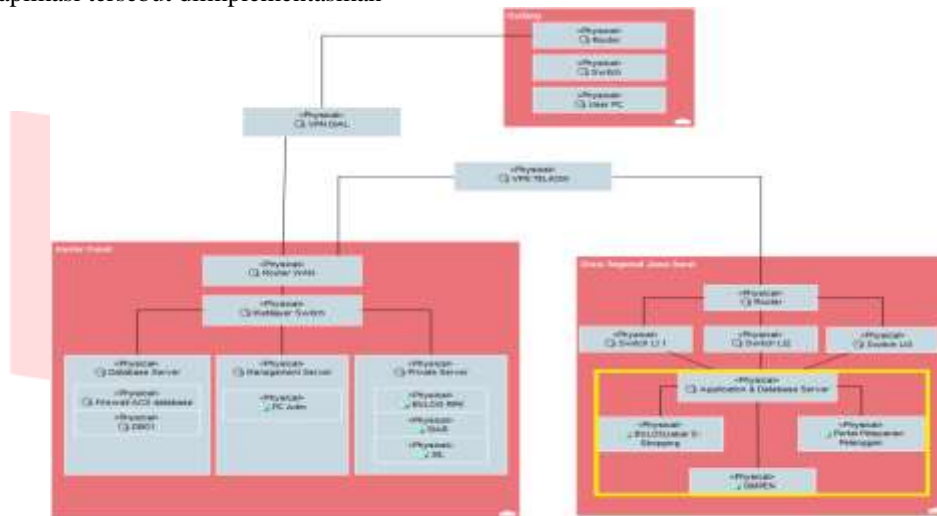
aplikasi tersebut diimplementasikan

Gudang
«Physical» Router
«Physical» Switch
«Physical» User PC

«Physical» VPN DIAL

«Physical» VPN TELKOM

Kantor Pusat
«Physical» Router WAN
«Physical» Multilayer Switch
«Physical» Database Server
«Physical» Firewall ACS database
«Physical» DB01
«Physical» Management Server
«Physical» PC Adm
«Physical» Private Server
«Physical» BULOG WIN
«Physical» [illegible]
«Physical» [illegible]

Divisi Regional Jawa barat
«Physical» Router
«Physical» Switch L1 1
«Physical» Switch L2
«Physical» Switch L3
«Physical» Application & Database Server
«Physical» BULOGstar E-Shopping
«Physical» Portal Pelayanan Pelanggan
«Physical» SMARt